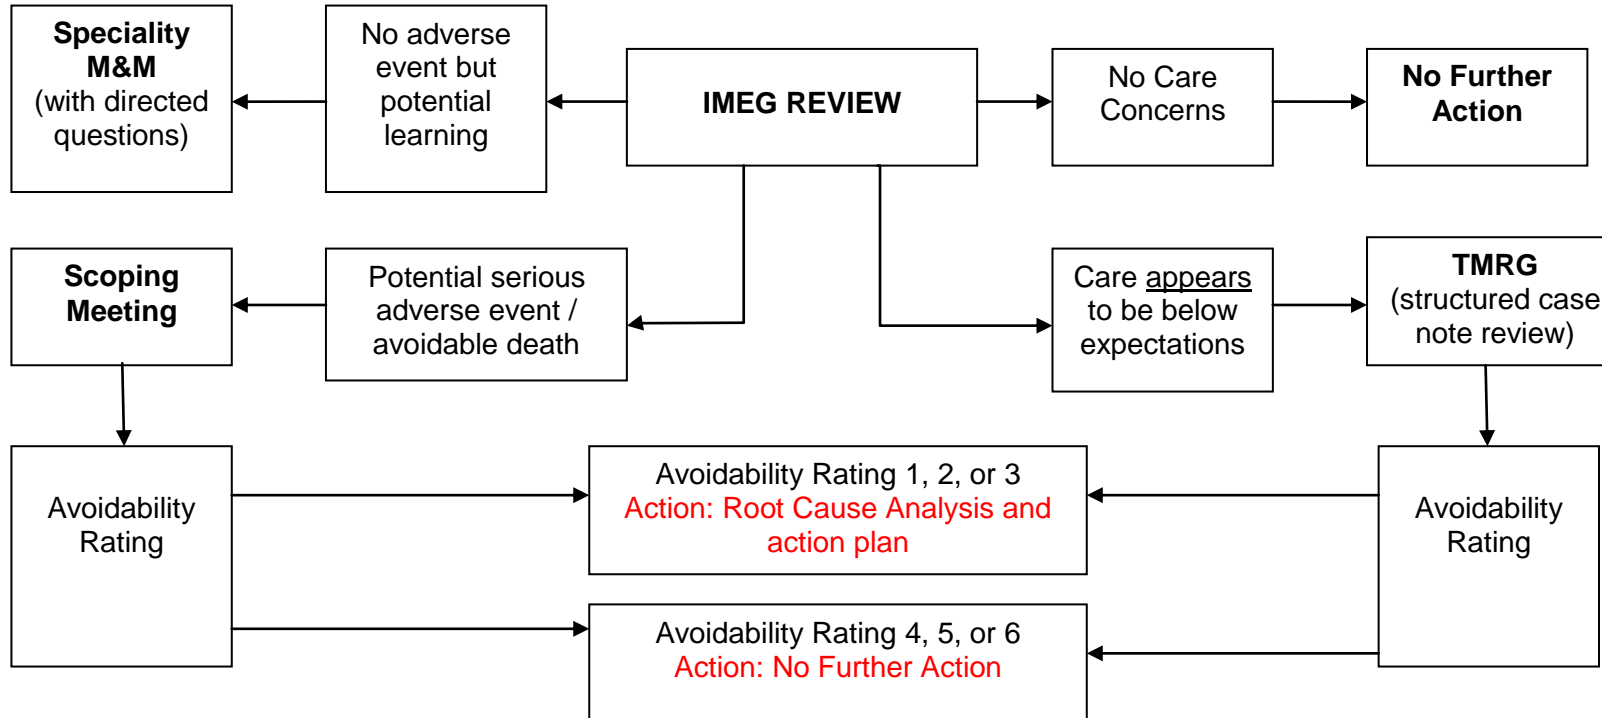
Speciality M&M (with directed questions)

No adverse event but potential learning

IMEG REVIEW

No Care Concerns

No Further Action

Scoping Meeting

Potential serious adverse event / avoidable death

Care appears to be below expectations

TMRG (structured case note review)

Avoidability Rating

Avoidability Rating 1, 2, or 3
Action: Root Cause Analysis and action plan

Avoidability Rating

Avoidability Rating 4, 5, or 6
Action: No Further Action